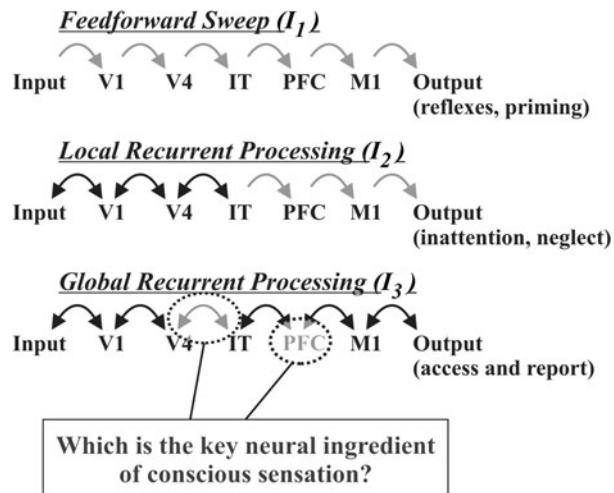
*Feedforward Sweep ($I_1$)*

Input V1 V4 IT PFC M1 Output
(reflexes, priming)

*Local Recurrent Processing ($I_2$)*

Input V1 V4 IT PFC M1 Output
(inattention, neglect)

*Global Recurrent Processing ($I_3$)*

Input V1 V4 IT PFC M1 Output
(access and report)

Which is the key neural ingredient of conscious sensation?